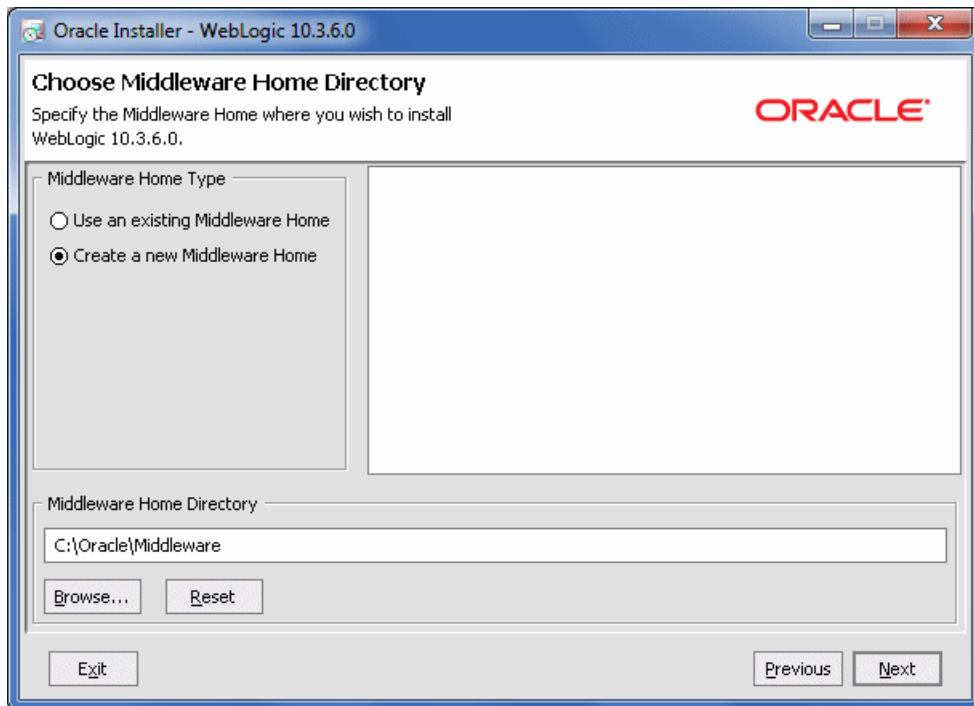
Oracle Installer - WebLogic 10.3.6.0

Choose Middleware Home Directory

Specify the Middleware Home where you wish to install WebLogic 10.3.6.0.

ORACLE

Middleware Home Type

Use an existing Middleware Home

Create a new Middleware Home

Middleware Home Directory

C:\Oracle\Middleware

Browse...

Reset

Exit

Previous

Next